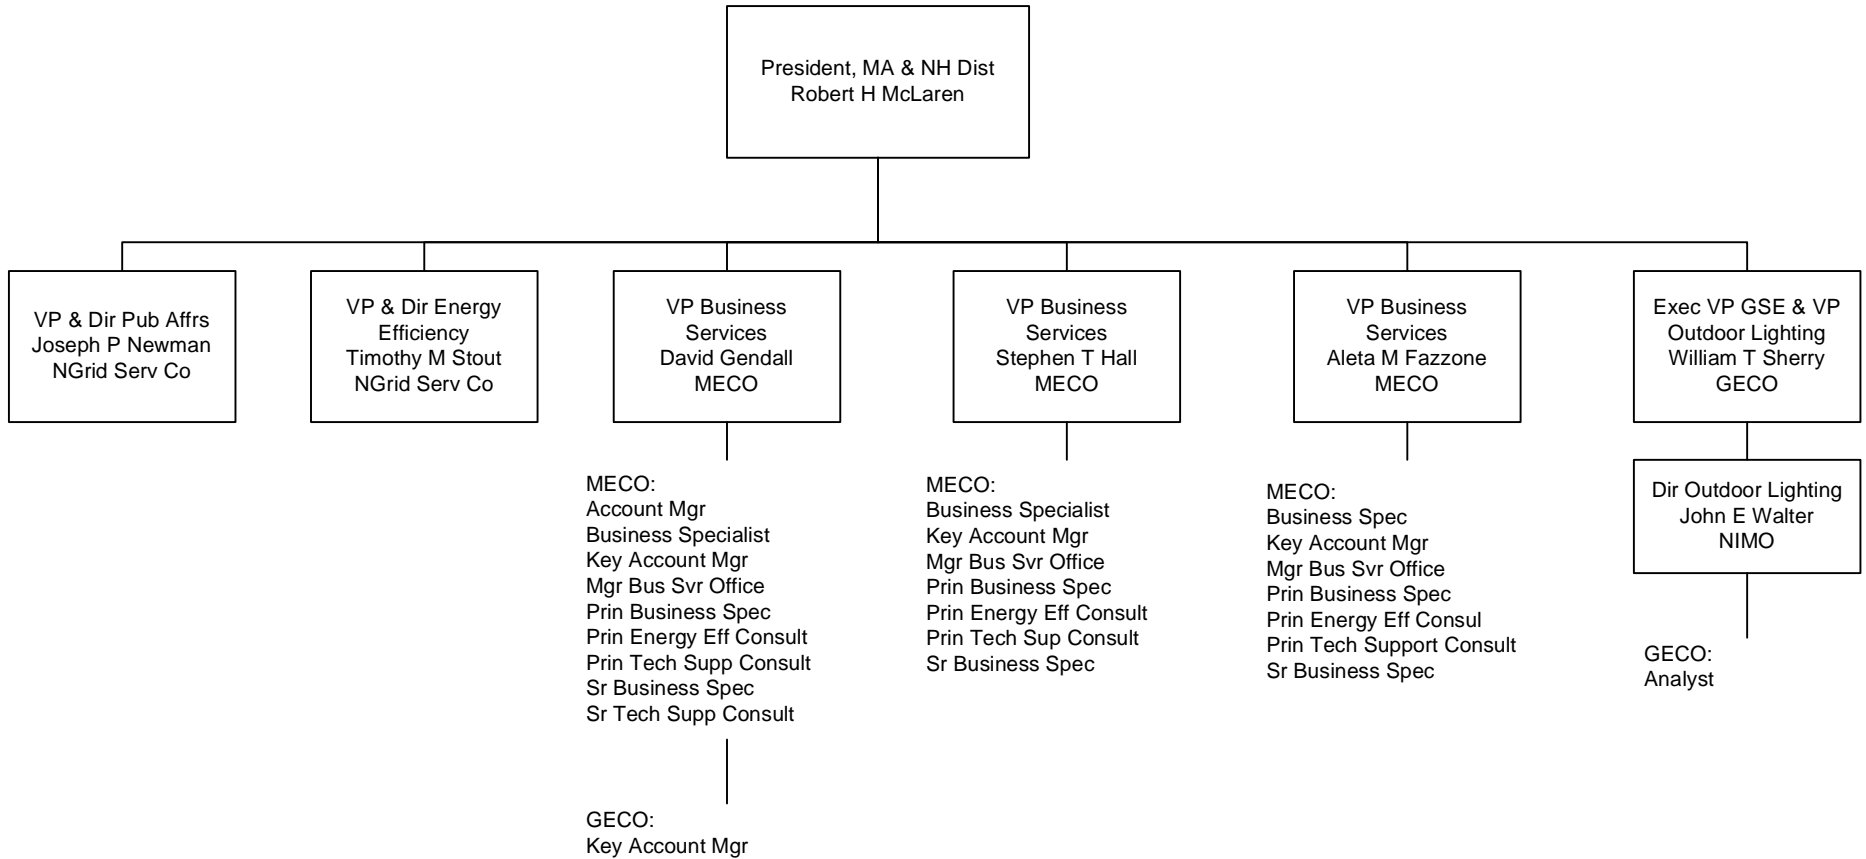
President, MA & NH Dist
Robert H McLaren

VP & Dir Pub Affrs
Joseph P Newman
NGrid Serv Co

VP & Dir Energy Efficiency
Timothy M Stout
NGrid Serv Co

VP Business Services
David Gendall
MECO

MECO:
Account Mgr
Business Specialist
Key Account Mgr
Mgr Bus Svr Office
Prin Business Spec
Prin Energy Eff Consult
Prin Tech Supp Consult
Sr Business Spec
Sr Tech Supp Consult

GECO:
Key Account Mgr

VP Business Services
Stephen T Hall
MECO

MECO:
Business Specialist
Key Account Mgr
Mgr Bus Svr Office
Prin Business Spec
Prin Energy Eff Consult
Prin Tech Sup Consult
Sr Business Spec

VP Business Services
Aleta M Fazzone
MECO

MECO:
Business Spec
Key Account Mgr
Mgr Bus Svr Office
Prin Business Spec
Prin Energy Eff Consul
Prin Tech Support Consult
Sr Business Spec

Exec VP GSE & VP Outdoor Lighting
William T Sherry
GECO

Dir Outdoor Lighting
John E Walter
NIMO

GECO:
Analyst